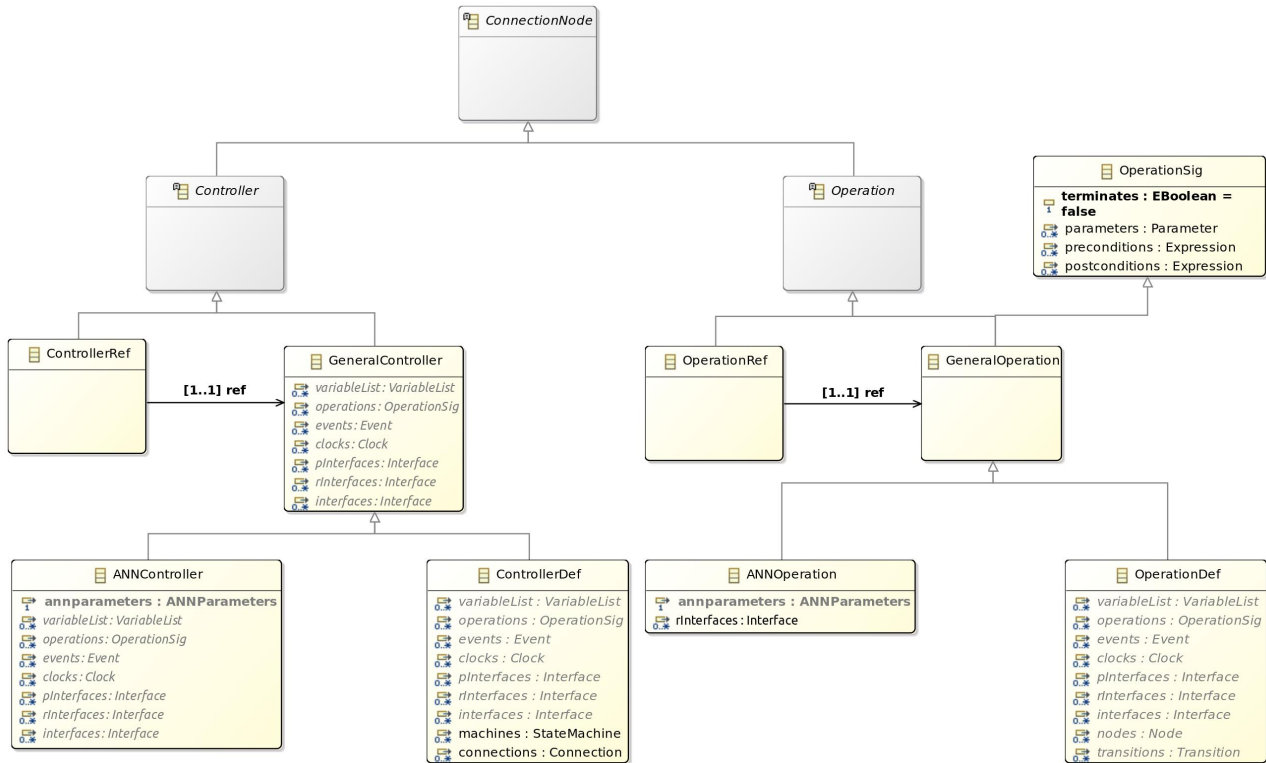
ConnectionNode

Controller

Operation

OperationSig
1 terminates : EBoolean = false
0..* parameters : Parameter
0..* preconditions : Expression
0..* postconditions : Expression

ControllerRef

[1..1] ref

GeneralController
0..* variableList : VariableList
0..* operations : OperationSig
0..* events : Event
0..* clocks : Clock
0..* pInterfaces : Interface
0..* rInterfaces : Interface
0..* interfaces : Interface

OperationRef

[1..1] ref

GeneralOperation

ANNController
1 annparameters : ANNParameters
0..* variableList : VariableList
0..* operations : OperationSig
0..* events : Event
0..* clocks : Clock
0..* pInterfaces : Interface
0..* rInterfaces : Interface
0..* interfaces : Interface

ControllerDef
0..* variableList : VariableList
0..* operations : OperationSig
0..* events : Event
0..* clocks : Clock
0..* pInterfaces : Interface
0..* rInterfaces : Interface
0..* interfaces : Interface
0..* machines : StateMachine
0..* connections : Connection

ANNOperation
1 annparameters : ANNParameters
0..* rInterfaces : Interface

OperationDef
0..* variableList : VariableList
0..* operations : OperationSig
0..* events : Event
0..* clocks : Clock
0..* pInterfaces : Interface
0..* rInterfaces : Interface
0..* interfaces : Interface
0..* nodes : Node
0..* transitions : Transition